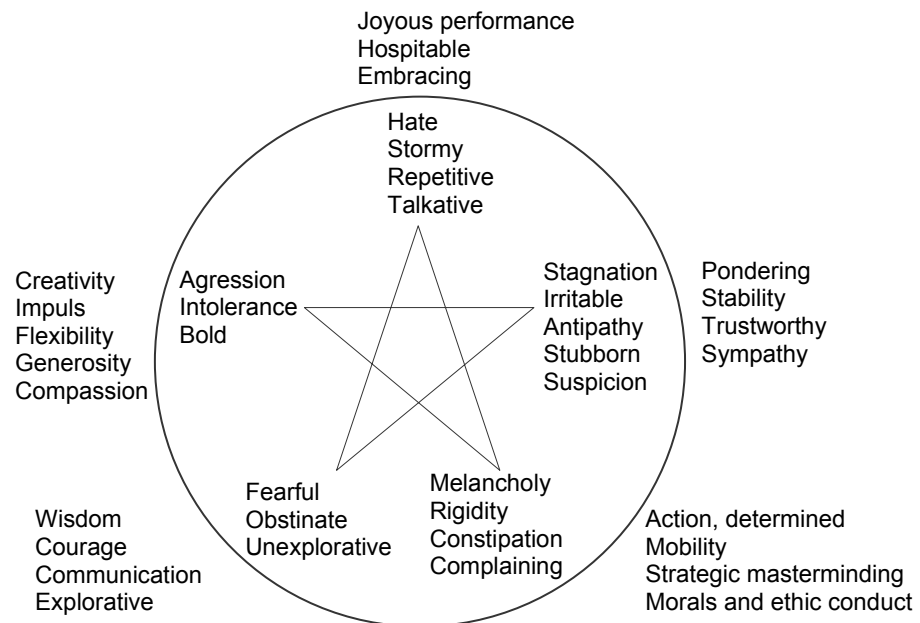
Joyous performance
Hospitable
Embracing

Hate
Stormy
Repetitive
Talkative

Creativity
Impuls
Flexibility
Generosity
Compassion

Agression
Intolerance
Bold

Stagnation
Irritable
Antipathy
Stubborn
Suspicion

Pondering
Stability
Trustworthy
Sympathy

Fearful
Obstinate
Unexplorative

Melancholy
Rigidity
Constipation
Complaining

Wisdom
Courage
Communication
Explorative

Action, determined
Mobility
Strategic masterminding
Morals and ethic conduct